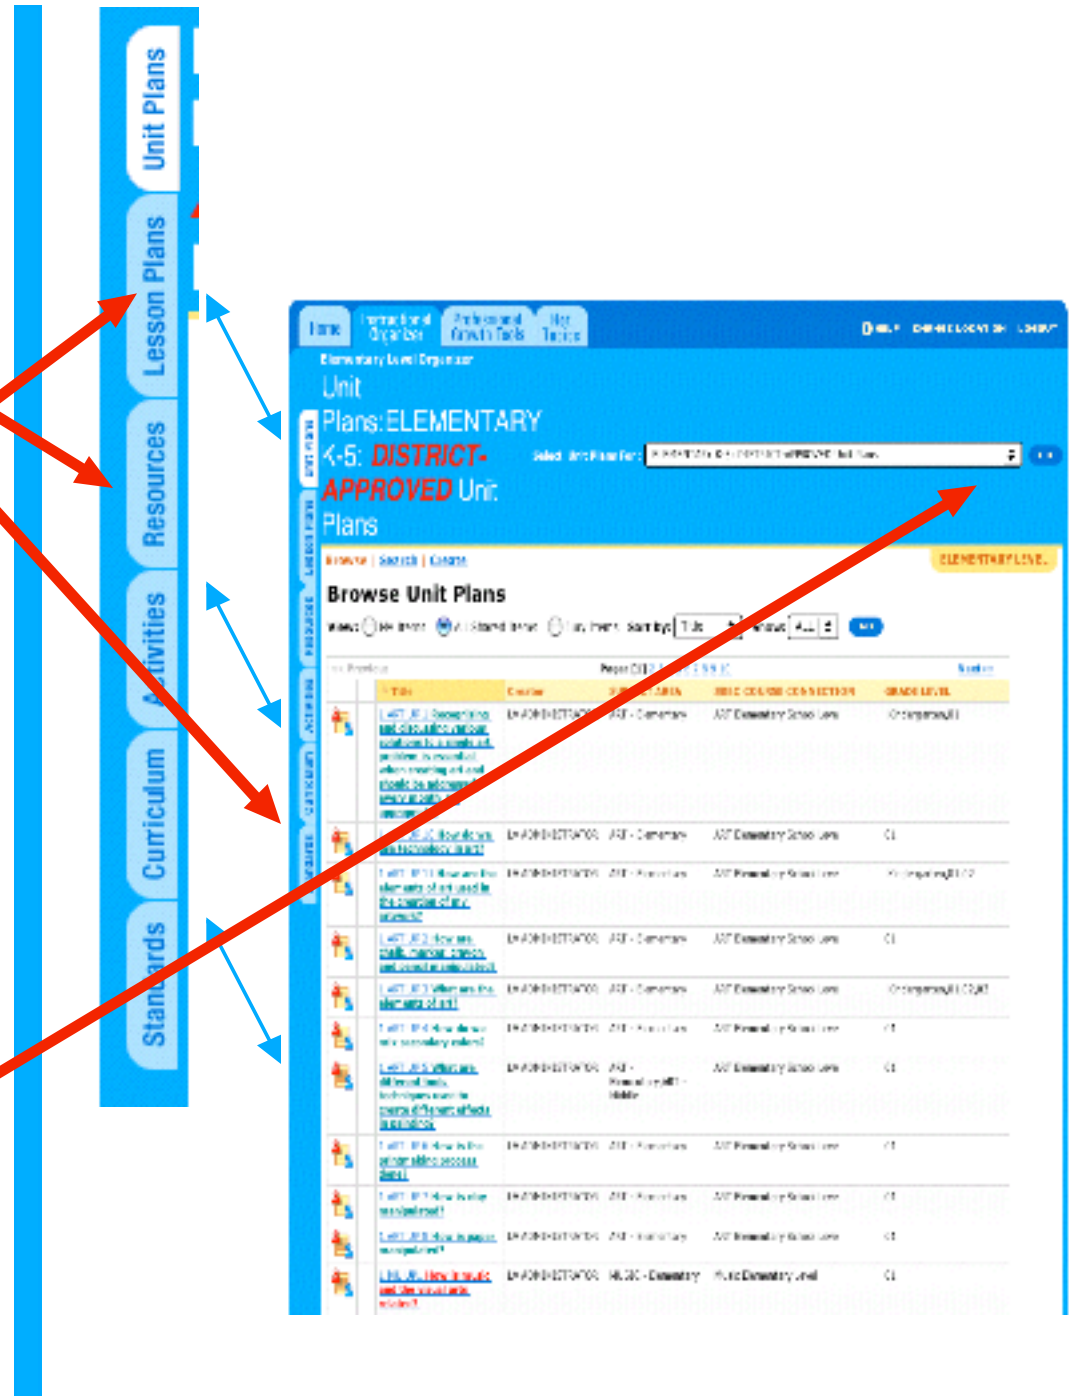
Unit Plans
Lesson Plans
Resources
Activities
Curriculum
Standards

Home
Instructional Organizer
Professional Growth Tools
Hot Topics

Elementary Level Organizer
Unit Plans: ELEMENTARY K-5: DISTRICT-APPROVED Unit Plans

Select Unit Plans for: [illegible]

Browse | Search | Create

ELEMENTARY LEVEL

Browse Unit Plans

Unit Plans
Lesson Plans
Resources
Activities
Curriculum
Standards

| Title | Creator | SUBJECT AREA | DISC COURSE CONNECTION | GRADE LEVEL |
|---|---|---|---|---|
| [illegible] | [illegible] | ART - Elementary | ART Elementary School Level | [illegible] |
| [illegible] | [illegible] | ART - Elementary | ART Elementary School Level | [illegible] |
| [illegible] | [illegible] | ART - Elementary | ART Elementary School Level | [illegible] |
| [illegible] | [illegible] | ART - Elementary | ART Elementary School Level | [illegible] |
| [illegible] | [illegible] | ART - Elementary | ART Elementary School Level | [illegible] |
| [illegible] | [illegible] | ART - Elementary | ART Elementary School Level | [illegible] |
| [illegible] | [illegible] | ART - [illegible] | ART Elementary School Level | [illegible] |
| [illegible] | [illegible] | ART - Elementary | ART Elementary School Level | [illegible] |
| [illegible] | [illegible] | ART - Elementary | ART Elementary School Level | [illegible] |
| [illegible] | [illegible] | ART - Elementary | ART Elementary School Level | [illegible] |
| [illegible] | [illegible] | MUSIC - Elementary | Music Elementary Level | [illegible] |